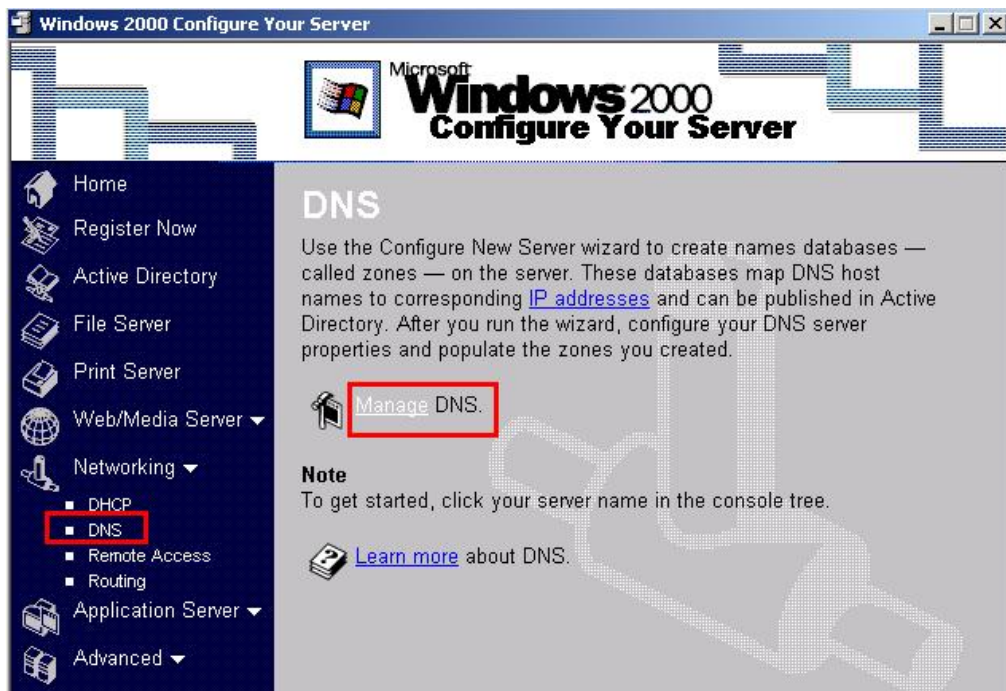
Windows 2000 Configure Your Server

Microsoft Windows 2000 Configure Your Server

Home
Register Now
Active Directory
File Server
Print Server
Web/Media Server
Networking
- DHCP
- DNS
- Remote Access
- Routing
Application Server
Advanced

DNS

Use the Configure New Server wizard to create names databases — called zones — on the server. These databases map DNS host names to corresponding IP addresses and can be published in Active Directory. After you run the wizard, configure your DNS server properties and populate the zones you created.

Manage DNS.

Note
To get started, click your server name in the console tree.

Learn more about DNS.